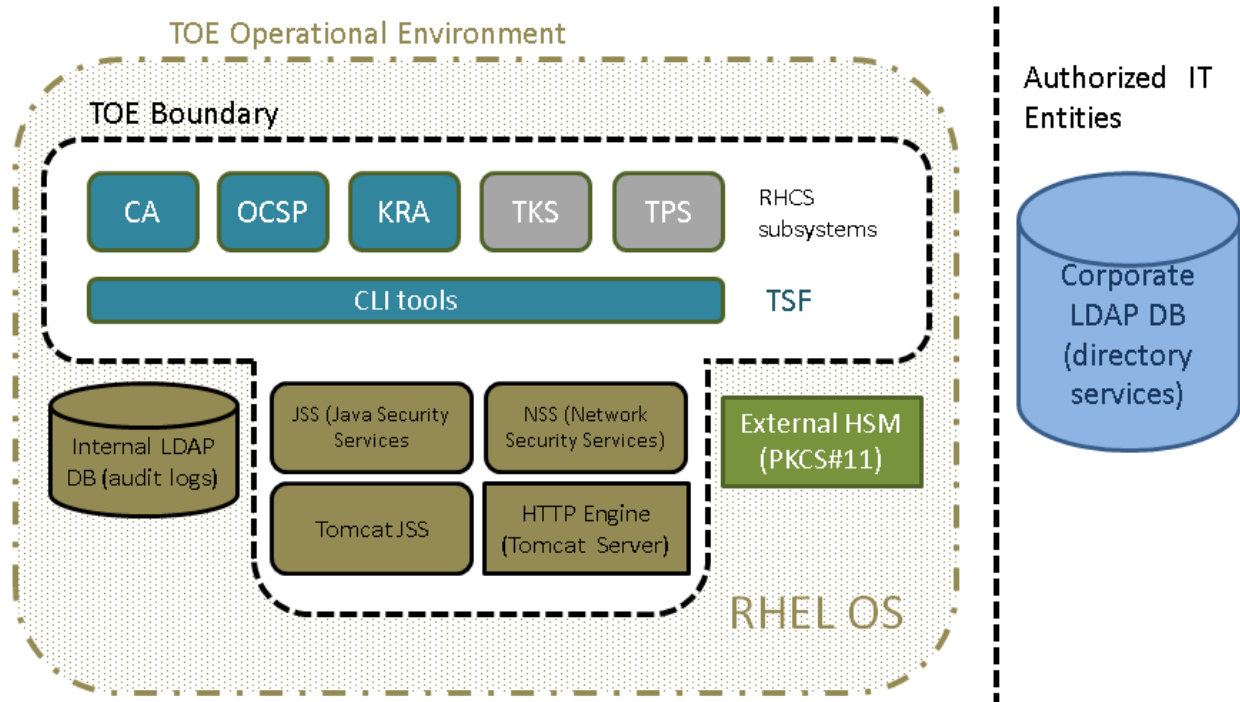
TOE Operational Environment

TOE Boundary

CA

OCSP

KRA

TKS

TPS

RHCS subsystems

CLI tools

TSF

Internal LDAP DB (audit logs)

JSS (Java Security Services)

NSS (Network Security Services)

Tomcat JSS

HTTP Engine (Tomcat Server)

External HSM (PKCS#11)

RHEL OS

Authorized IT Entities

Corporate LDAP DB (directory services)